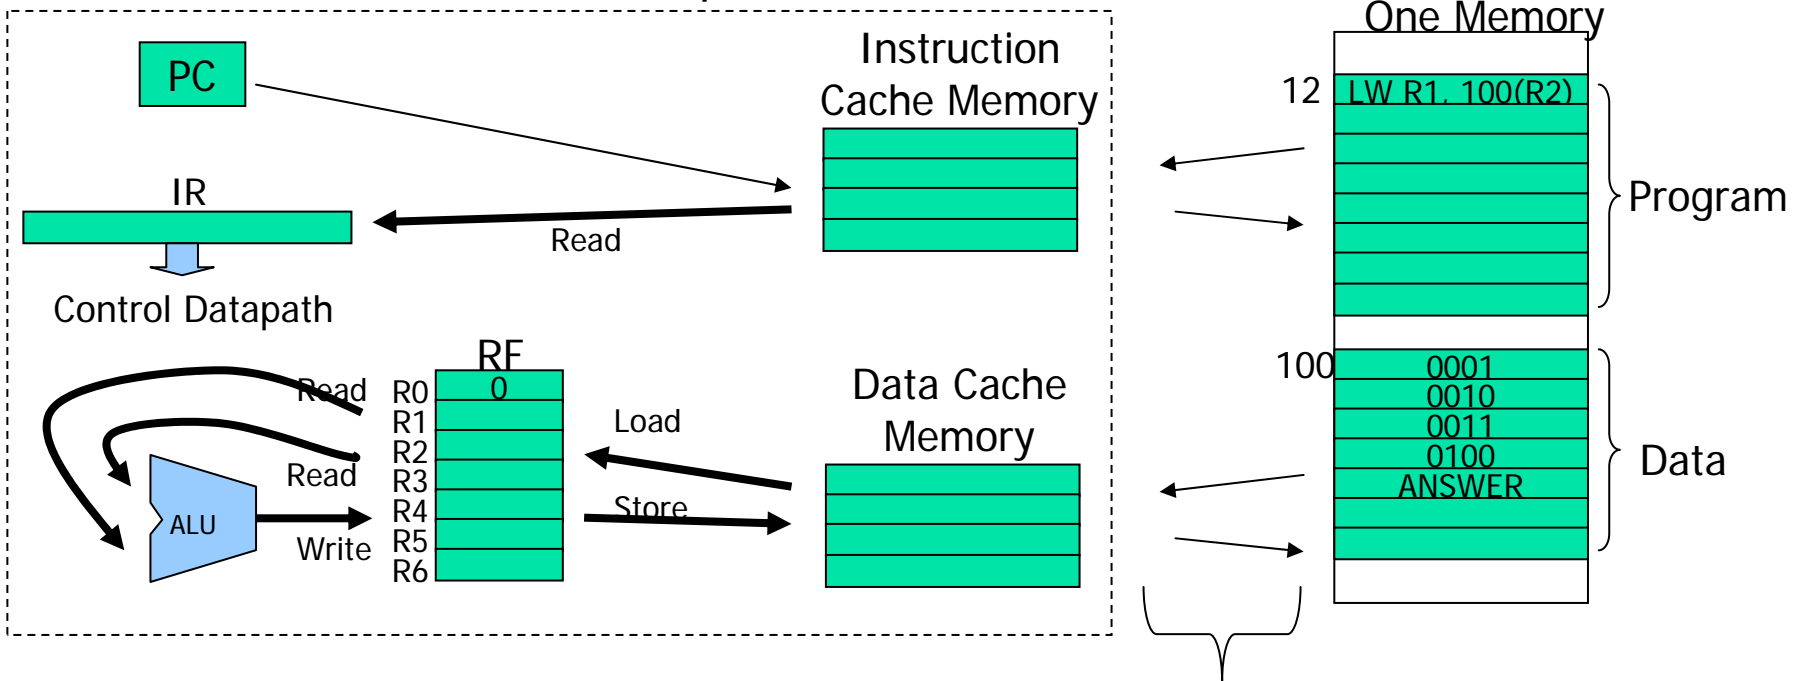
PC

Instruction Cache Memory

IR

Read

Control Datapath

RF

R0 0
R1
R2
R3
R4
R5
R6

Read

Read

ALU

Write

Load

Store

Data Cache Memory

One Memory

12 LW R1, 100(R2)

Program

100 0001
0010
0011
0100
ANSWER

Data